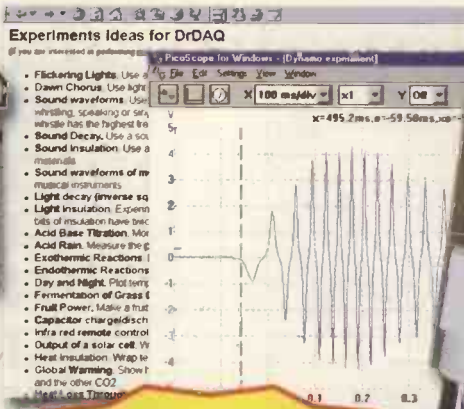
Experiments Ideas for DrDAQ

If you are interested in performing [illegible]

- Flickering Lights. Use a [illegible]
- Dawn Chorus. Use light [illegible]
- Sound waveforms. Use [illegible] whistling, speaking or sing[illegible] whistle has the highest fre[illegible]
- Sound Decay. Use a sou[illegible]
- Sound Insulation. Use a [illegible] materials
- Sound waveforms of m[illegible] musical instruments
- Light decay (inverse sq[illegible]
- Light Insulation. Experim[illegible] bits of insulation have bee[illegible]
- Acid Base Titration. Mon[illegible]
- Acid Rain. Measure the p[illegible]
- Exothermic Reactions. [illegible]
- Endothermic Reactions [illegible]
- Day and Night. Plot temp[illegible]
- Fermentation of Grass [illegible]
- Fruit Power. Make a fruit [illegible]
- Capacitor charge/disch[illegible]
- Infra red remote control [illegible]
- Output of a solar cell. W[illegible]
- Heat insulation. Wrap te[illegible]
- Global Warming. Show h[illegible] and the other CO2
- Heat Loss Through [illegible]

PicoScope for Windows - [Dynamo experiment]

File Edit Settings View Window

X 100 ms/div x1 Y Off

x=495.2ms,x=-59.50ms,x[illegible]

V

5

4

3

2

1

-1

-2

-3

-4

0.1 0.2 0.3